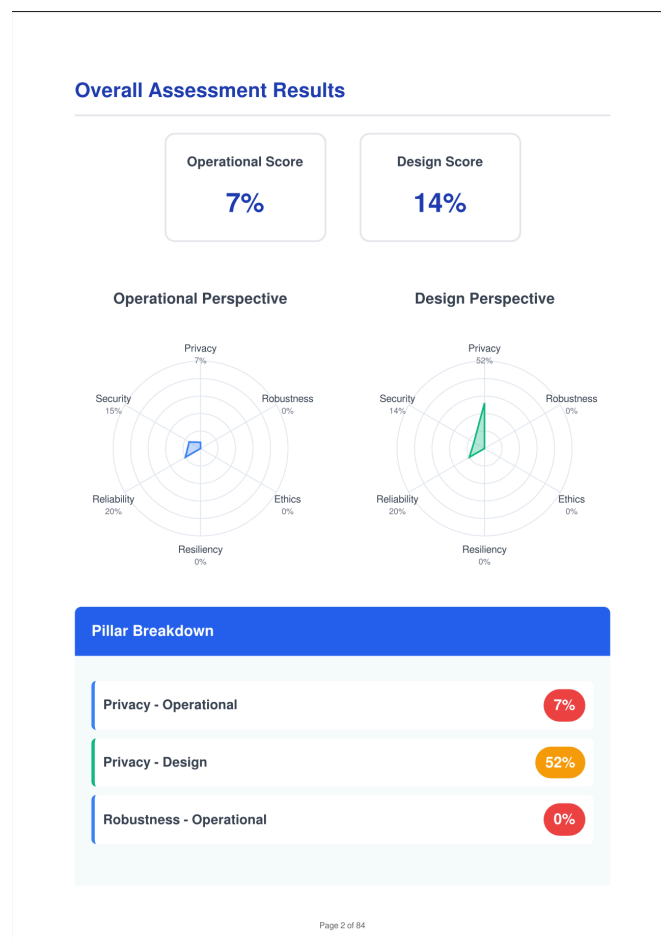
Overall Assessment Results

Operational Score
7%

Design Score
14%

Operational Perspective

Privacy
7%

Robustness
0%

Ethics
0%

Resiliency
0%

Reliability
20%

Security
15%

Design Perspective

Privacy
52%

Robustness
0%

Ethics
0%

Resiliency
0%

Reliability
20%

Security
14%

Pillar Breakdown

Privacy - Operational 7%

Privacy - Design 52%

Robustness - Operational 0%

Page 2 of 84